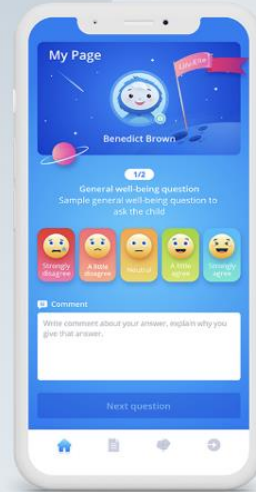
My Page

Life Kite

Benedict Brown

1/2

General well-being question

Sample general well-being question to ask the child

Strongly disagree

A little disagree

Neutral

A little agree

Strongly agree

Comment

Write comment about your answer, explain why you give that answer.

Next question